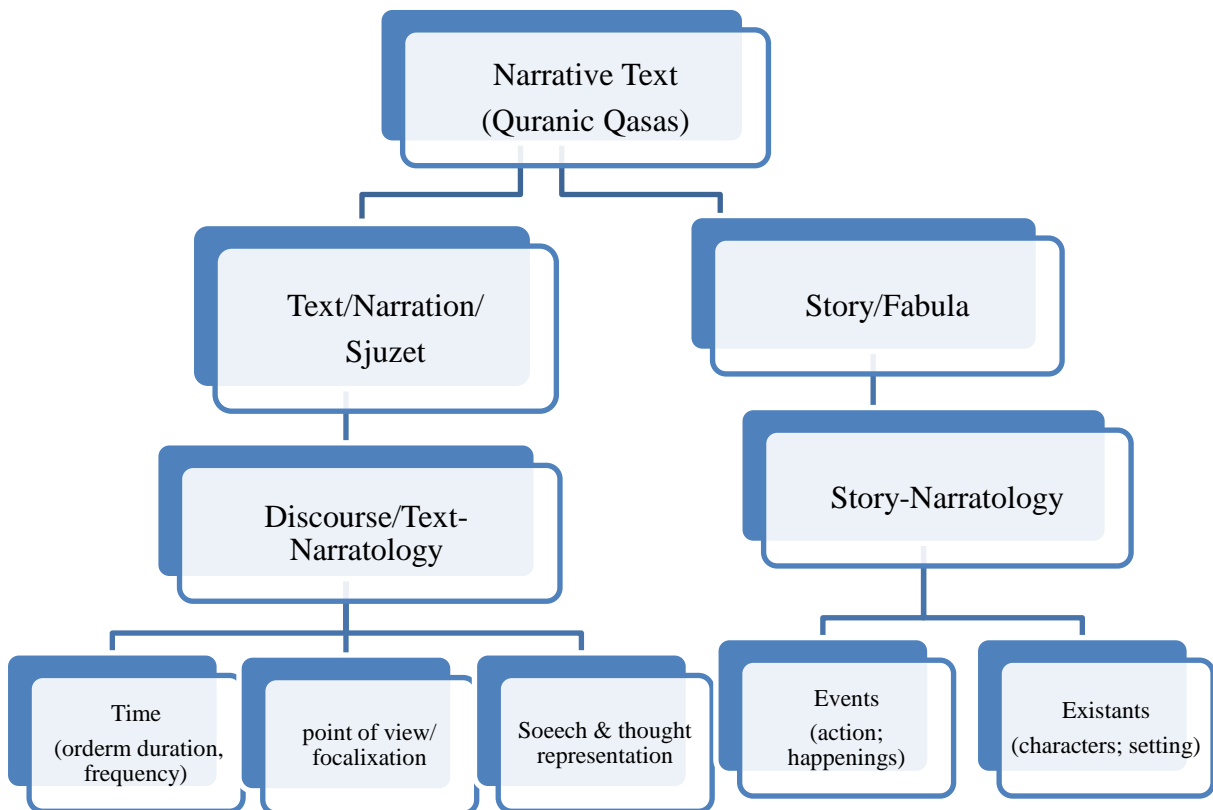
Narrative Text
(Quranic Qasas)

Text/Narration/
Sjuzet

Story/Fabula

Discourse/Text-Narratology

Story-Narratology

Time
(orderm duration, frequency)

point of view/
focalixation

Soeech & thought representation

Events
(action; happenings)

Existants
(characters; setting)